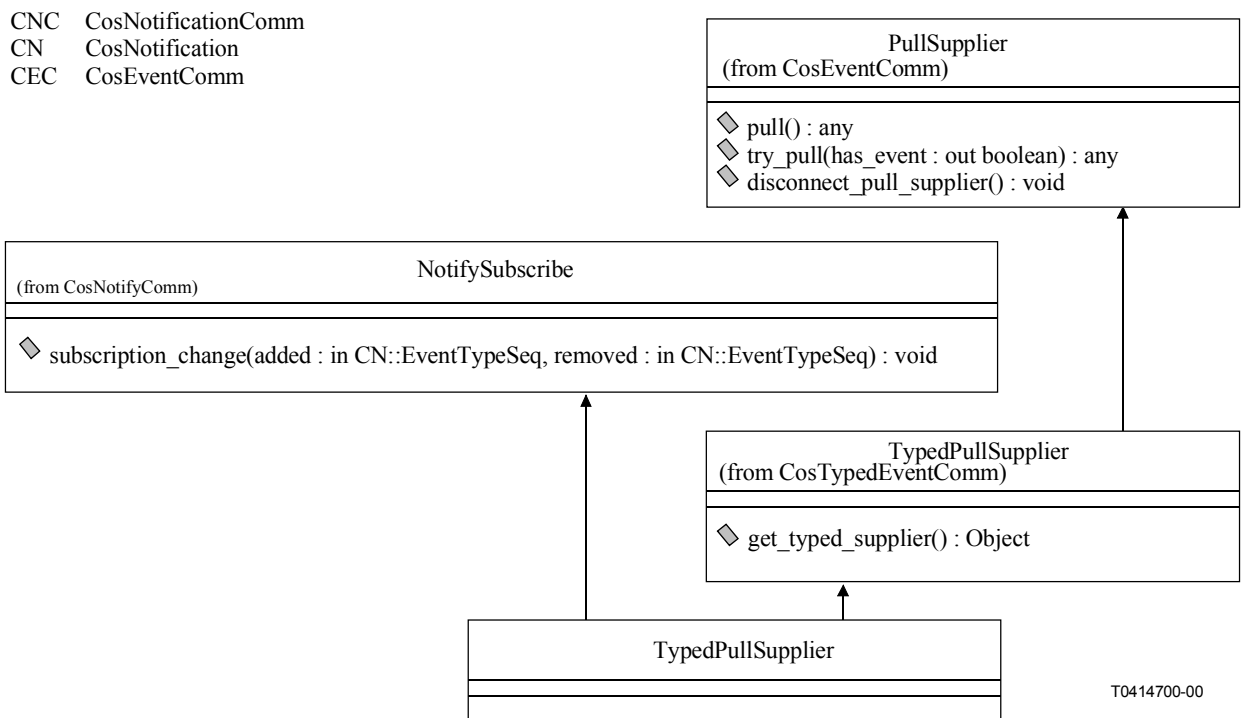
CNC CosNotificationComm
CN CosNotification
CEC CosEventComm

PullSupplier
(from CosEventComm)

pull() : any
try_pull(has_event : out boolean) : any
disconnect_pull_supplier() : void

NotifySubscribe
(from CosNotifyComm)

subscription_change(added : in CN::EventTypeSeq, removed : in CN::EventTypeSeq) : void

TypedPullSupplier
(from CosTypedEventComm)

get_typed_supplier() : Object

TypedPullSupplier

T0414700-00